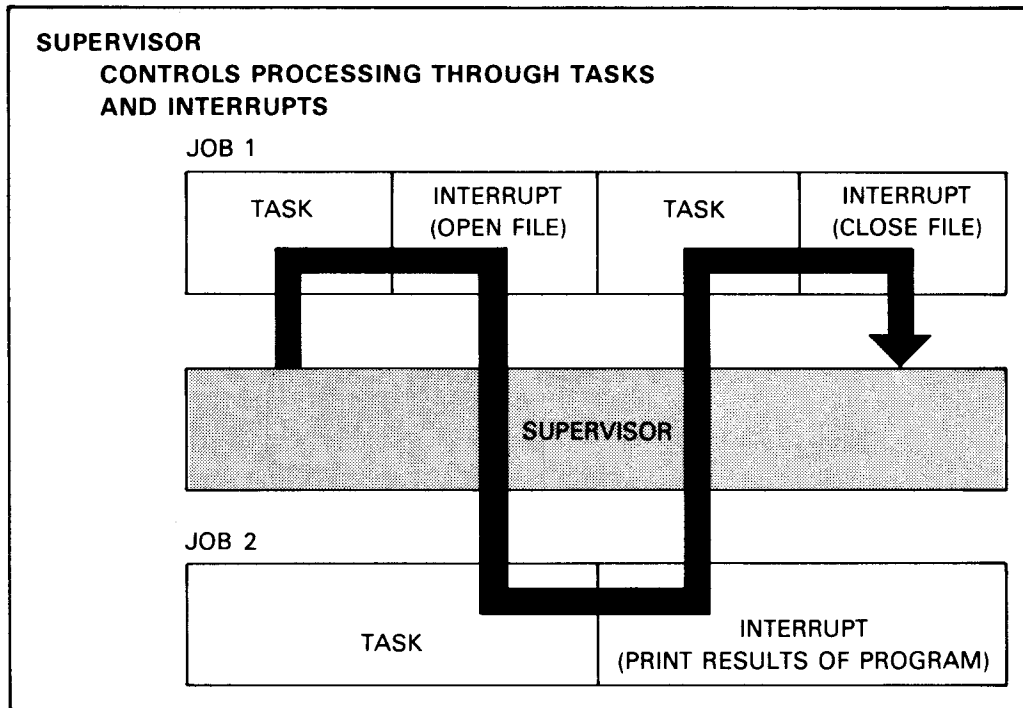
SUPERVISOR
CONTROLS PROCESSING THROUGH TASKS AND INTERRUPTS

JOB 1

| TASK | INTERRUPT (OPEN FILE) | TASK | INTERRUPT (CLOSE FILE) |
|---|---|---|---|

SUPERVISOR

JOB 2

| TASK | INTERRUPT (PRINT RESULTS OF PROGRAM) |
|---|---|